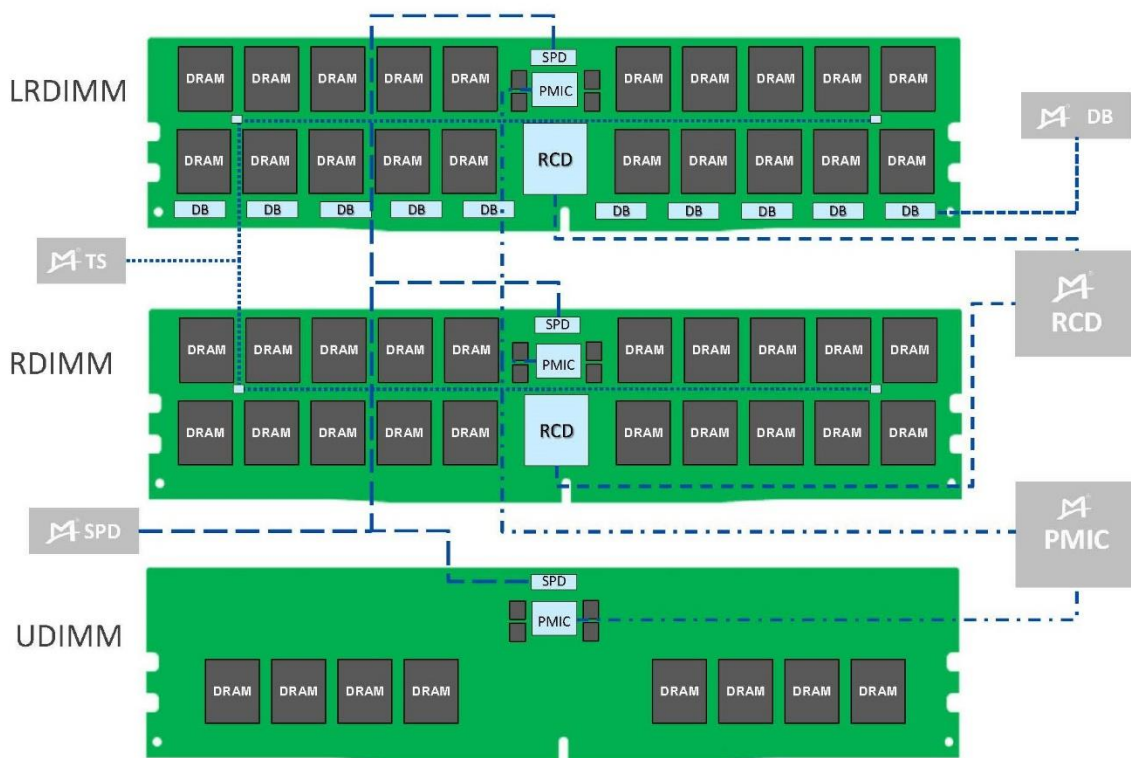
LRDIMM

DRAM DRAM DRAM DRAM DRAM SPD PMIC DRAM DRAM DRAM DRAM DRAM

DRAM DRAM DRAM DRAM DRAM RCD DRAM DRAM DRAM DRAM DRAM

DB DB DB DB DB DB DB DB DB DB

DB

TS

RCD

RDIMM

DRAM DRAM DRAM DRAM DRAM SPD PMIC DRAM DRAM DRAM DRAM DRAM

DRAM DRAM DRAM DRAM DRAM RCD DRAM DRAM DRAM DRAM DRAM

SPD

PMIC

UDIMM

SPD PMIC

DRAM DRAM DRAM DRAM DRAM DRAM DRAM DRAM